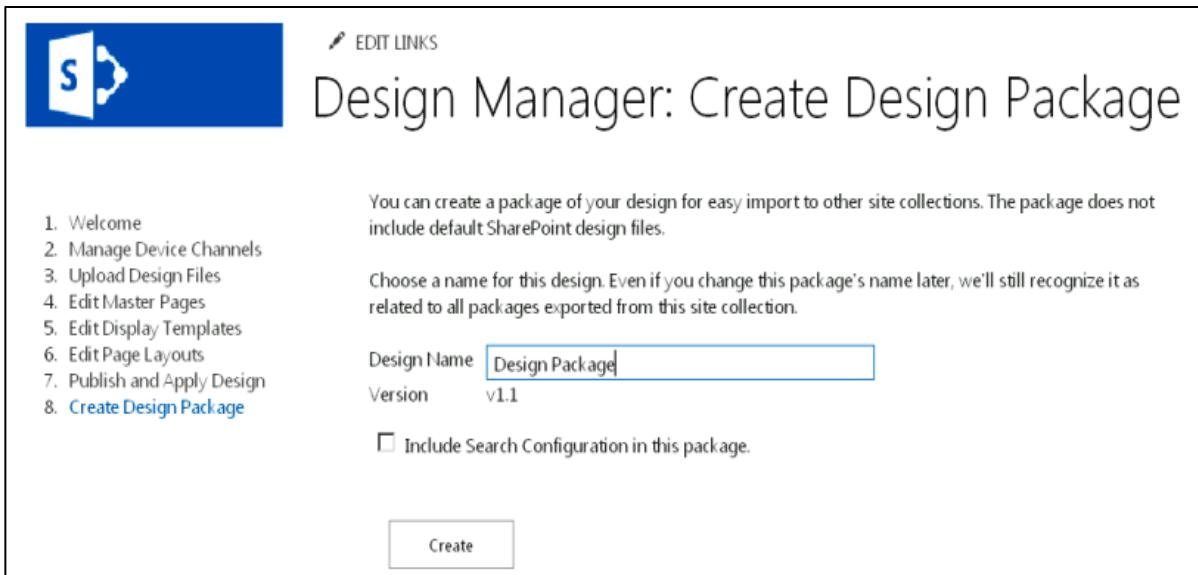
S

EDIT LINKS

Design Manager: Create Design Package

1. Welcome
2. Manage Device Channels
3. Upload Design Files
4. Edit Master Pages
5. Edit Display Templates
6. Edit Page Layouts
7. Publish and Apply Design
8. Create Design Package

You can create a package of your design for easy import to other site collections. The package does not include default SharePoint design files.

Choose a name for this design. Even if you change this package's name later, we'll still recognize it as related to all packages exported from this site collection.

Design Name Design Package

Version v1.1

Include Search Configuration in this package.

Create